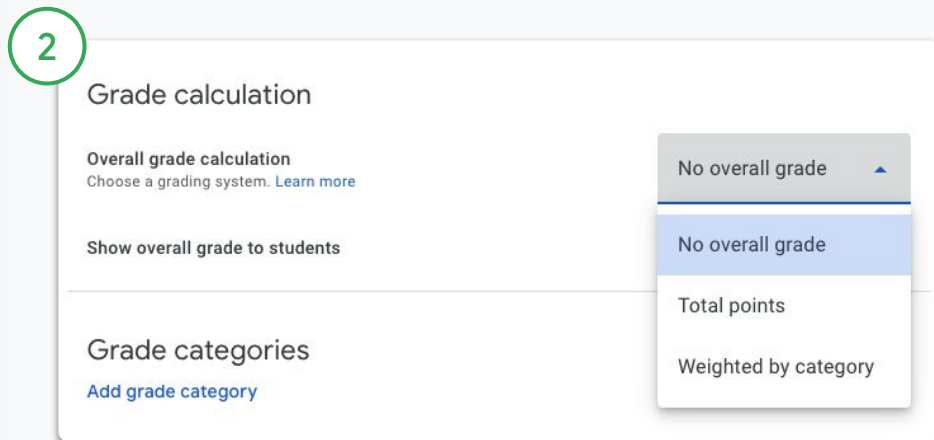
2

Grade calculation

Overall grade calculation
Choose a grading system. Learn more

No overall grade

Show overall grade to students

No overall grade
Total points
Weighted by category

Grade categories
Add grade category